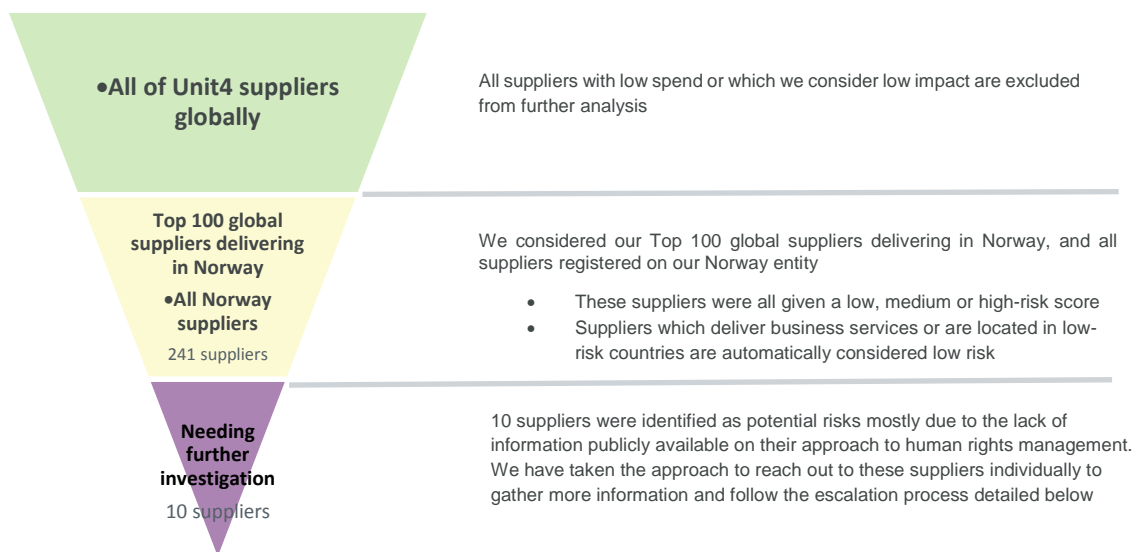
•All of Unit4 suppliers globally

All suppliers with low spend or which we consider low impact are excluded from further analysis

Top 100 global suppliers delivering in Norway

•All Norway suppliers

241 suppliers

We considered our Top 100 global suppliers delivering in Norway, and all suppliers registered on our Norway entity

- These suppliers were all given a low, medium or high-risk score
- Suppliers which deliver business services or are located in low-risk countries are automatically considered low risk

Needing further investigation

10 suppliers

10 suppliers were identified as potential risks mostly due to the lack of information publicly available on their approach to human rights management. We have taken the approach to reach out to these suppliers individually to gather more information and follow the escalation process detailed below